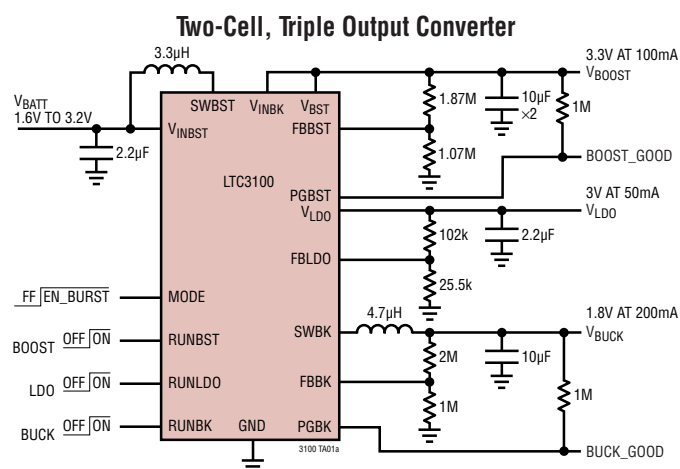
Two-Cell, Triple Output Converter

3.3μH

$V_{BATT}$
1.6V TO 3.2V

2.2μF

SWBST $V_{INBK}$ $V_{BST}$

$V_{INBST}$

FBBST

LTC3100

PGBST

$V_{LDO}$

FBLDO

MODE

RUNBST

RUNLDO

RUNBK GND

SWBK

FBBK

PGBK

3.3V AT 100mA
$V_{BOOST}$

1.87M

10μF
×2

1M

1.07M

BOOST_GOOD

3V AT 50mA
$V_{LDO}$

102k

2.2μF

25.5k

FF EN_BURST

BOOST OFF ON

LDO OFF ON

BUCK OFF ON

4.7μH

1.8V AT 200mA
$V_{BUCK}$

2M

10μF

1M

1M

BUCK_GOOD

3100 TA01a